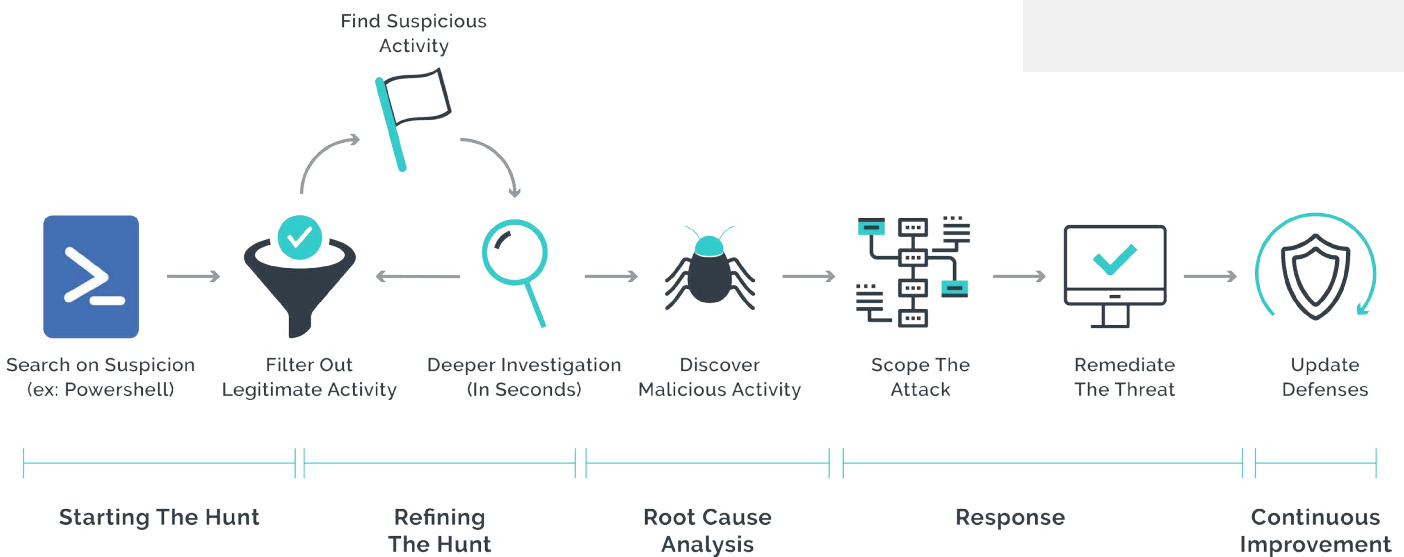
Find Suspicious Activity

Search on Suspicion (ex: Powershell)

Filter Out Legitimate Activity

Deeper Investigation (In Seconds)

Discover Malicious Activity

Scope The Attack

Remediate The Threat

Update Defenses

Starting The Hunt

Refining The Hunt

Root Cause Analysis

Response

Continuous Improvement